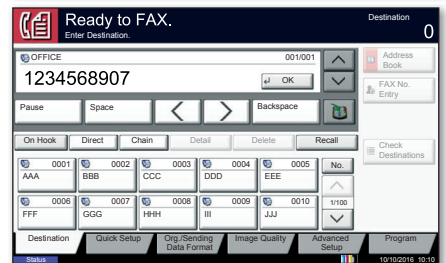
Ready to FAX.
Enter Destination.

Destination
0

OFFICE
001/001
1234568907
OK

Address Book
FAX No. Entry

Pause
Space
Backspace

On Hook
Direct
Chain
Detail
Delete
Recall

Check Destinations

0001 AAA
0002 BBB
0003 CCC
0004 DDD
0005 EEE
No.

0006 FFF
0007 GGG
0008 HHH
0009 III
0010 JJJ
1/100

Destination
Quick Setup
Org./Sending Data Format
Image Quality
Advanced Setup
Program

Status
10/10/2016 10:10